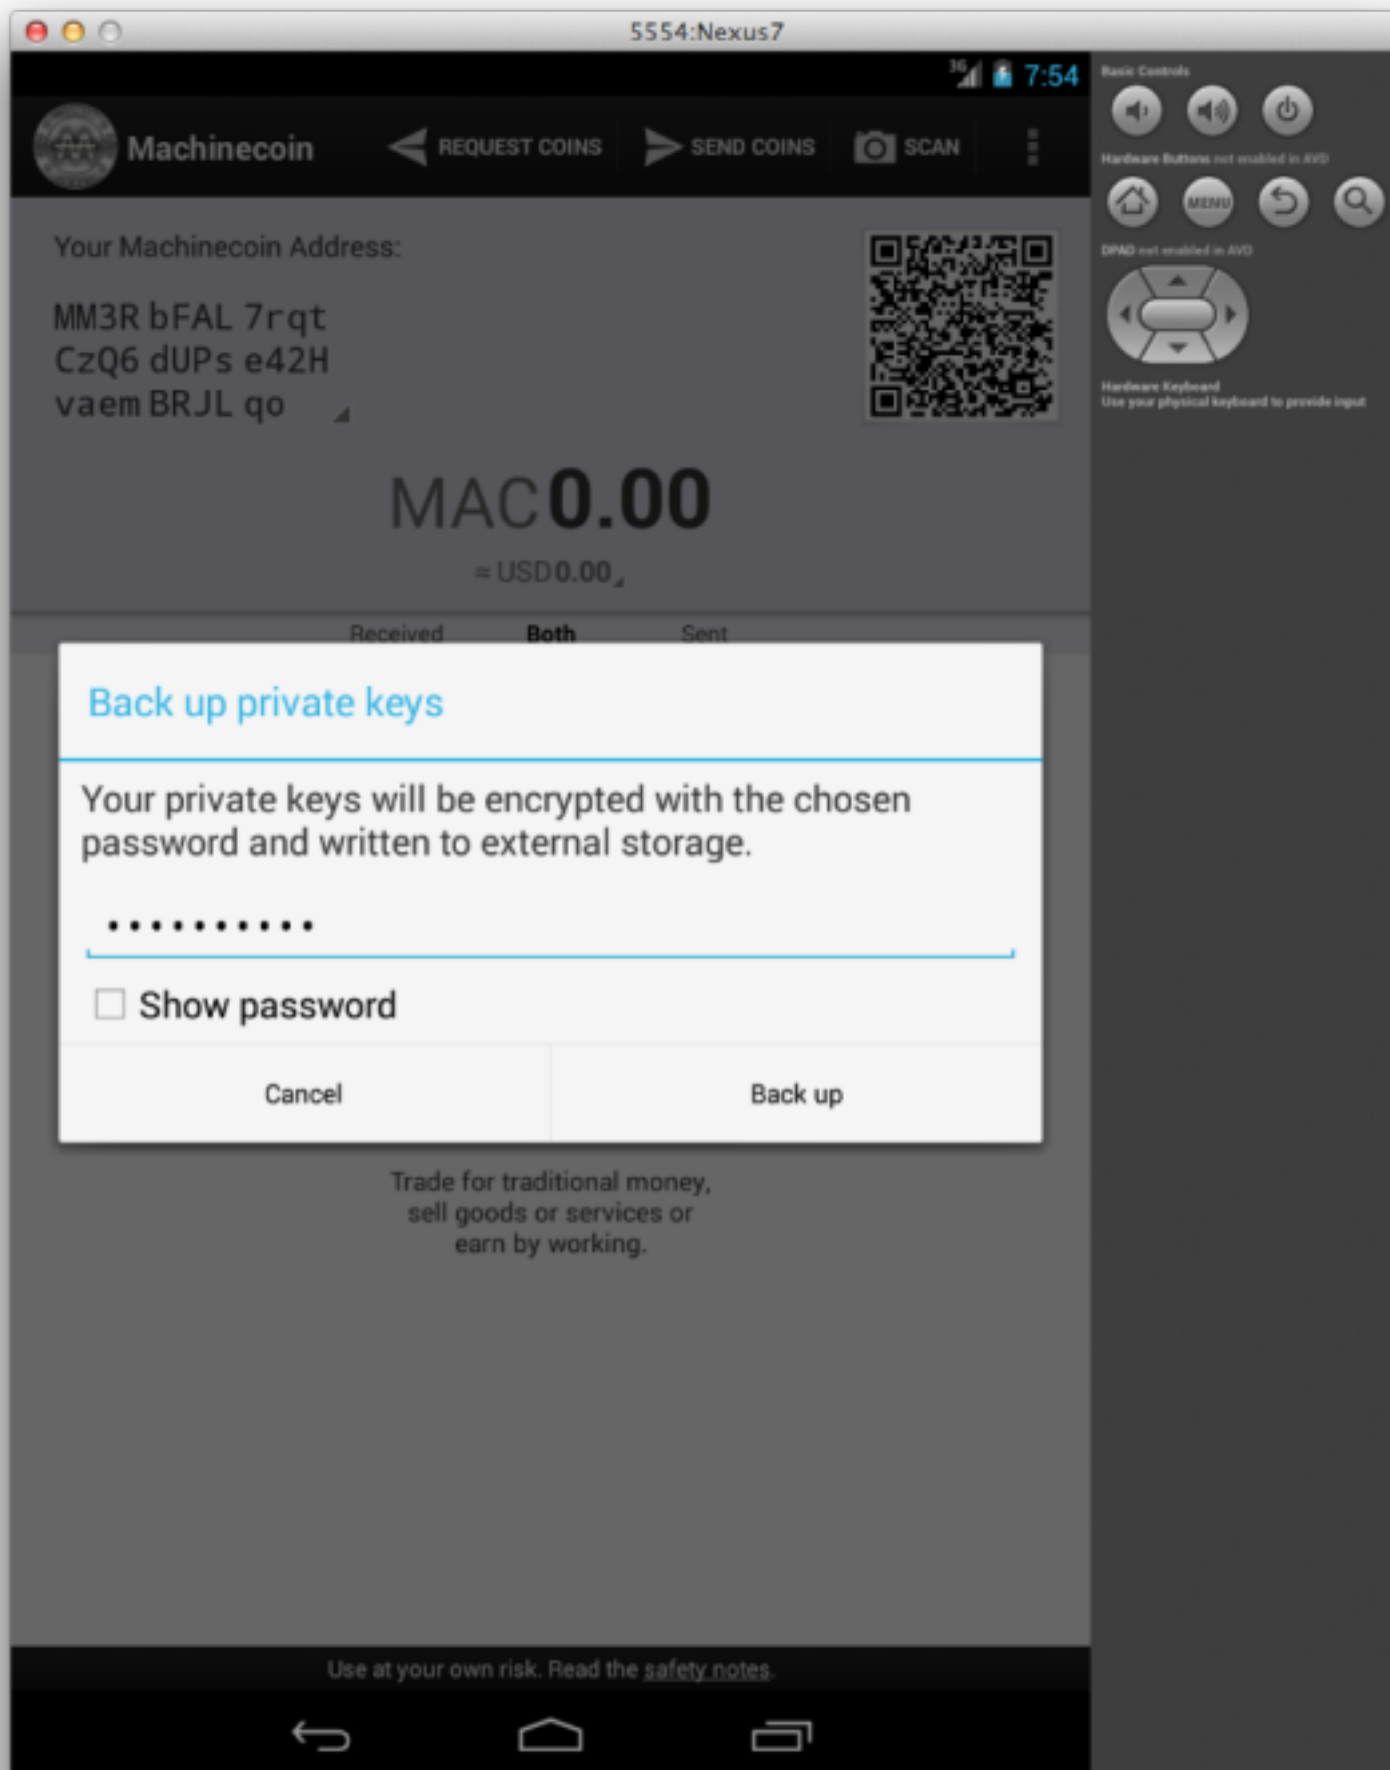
5554:Nexus7

7:54

Machinecoin

REQUEST COINS

SEND COINS

SCAN

Your Machinecoin Address:

MM3R bFAL 7rqt
CzQ6 dUPs e42H
vaem BRJL qo

MAC0.00

≈ USD 0.00

Received Both Sent

Back up private keys

Your private keys will be encrypted with the chosen password and written to external storage.

•••••••••••

Show password

Cancel

Back up

Trade for traditional money, sell goods or services or earn by working.

Use at your own risk. Read the safety notes.

Basic Controls

Hardware Buttons not enabled in AVD

MENU

DPAD not enabled in AVD

Hardware Keyboard
Use your physical keyboard to provide input